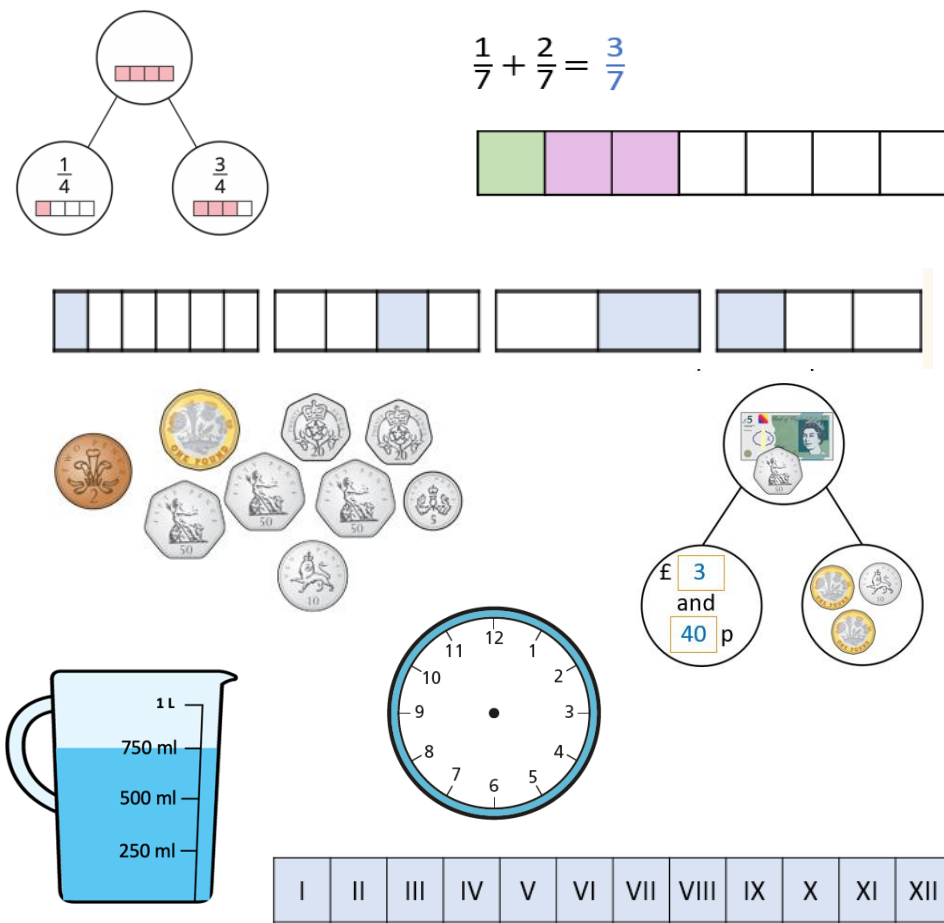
$\frac{1}{4}$

$\frac{3}{4}$

$\frac{1}{7} + \frac{2}{7} = \frac{3}{7}$

2

ONE POUND

20

20

50

50

50

5

10

5

50

£ 3 and 40 p

ONE POUND

10

ONE POUND

1 L

750 ml

500 ml

250 ml

12
1
2
3
4
5
6
7
8
9
10
11

| I | II | III | IV | V | VI | VII | VIII | IX | X | XI | XII |
|---|---|---|---|---|---|---|---|---|---|---|---|